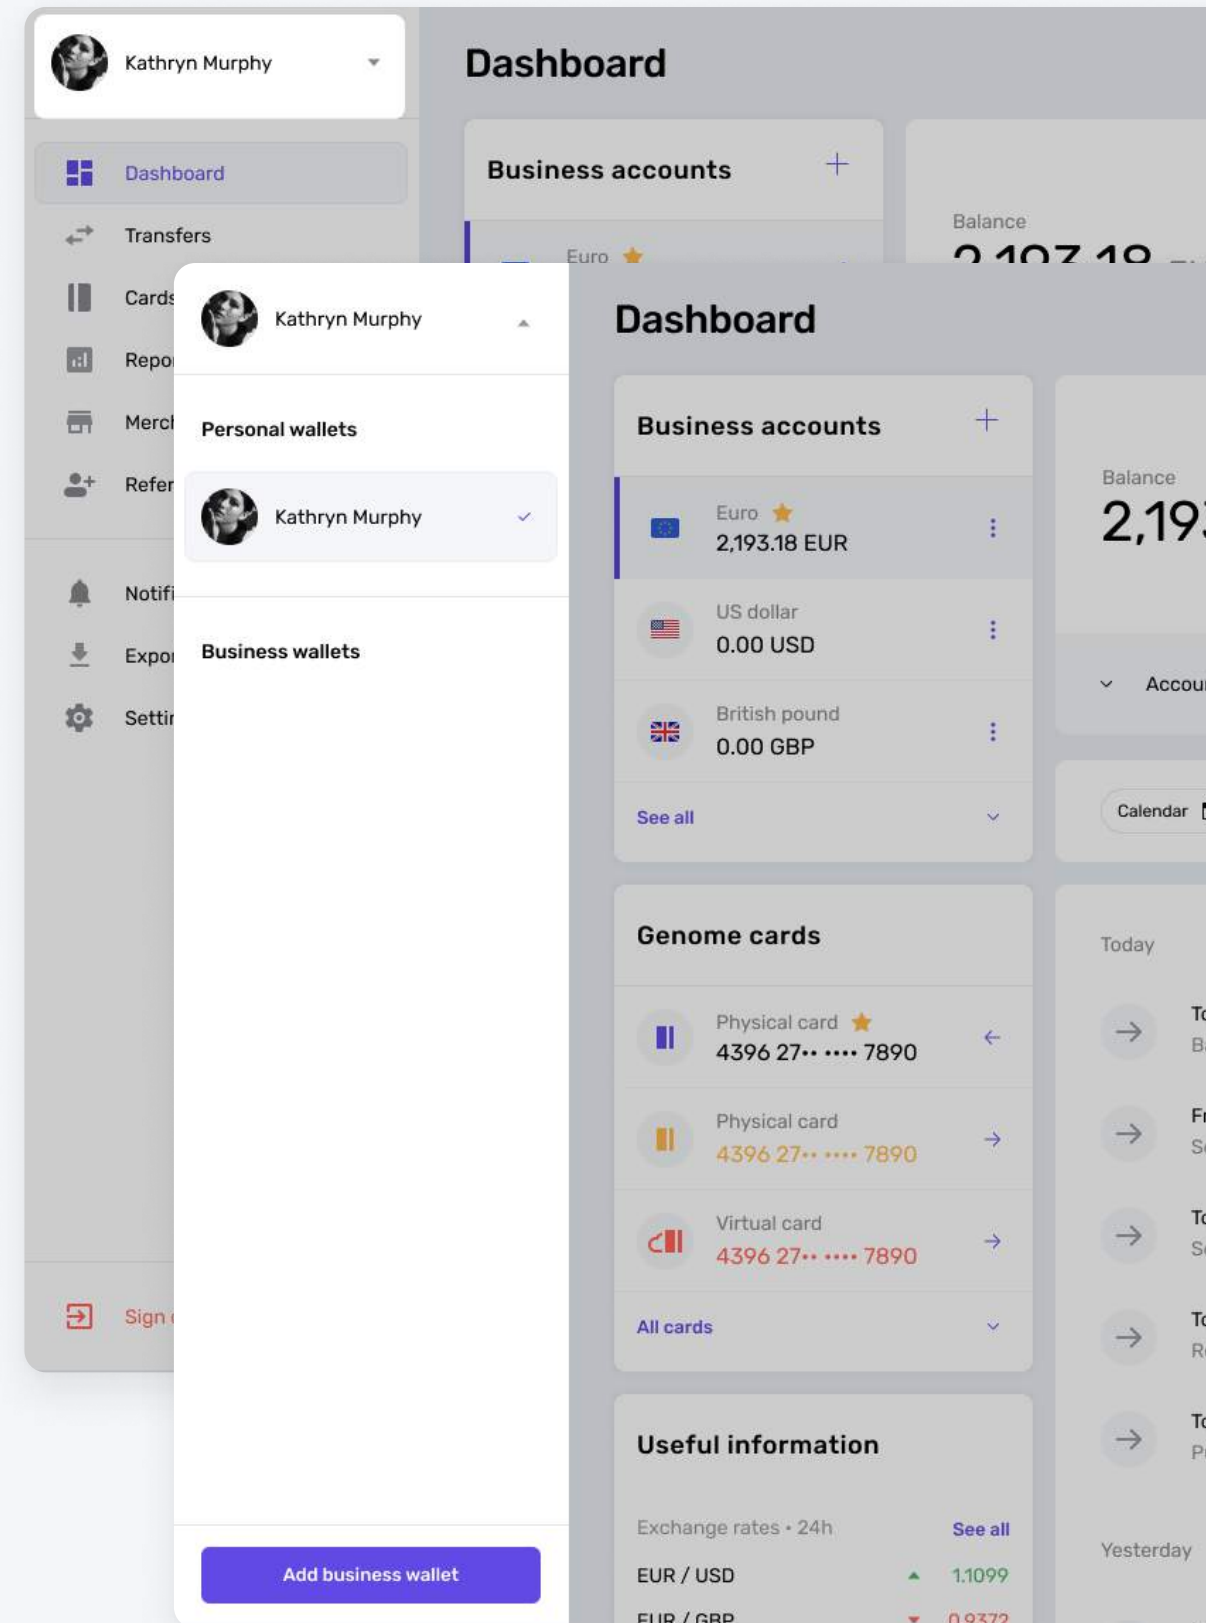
Kathryn Murphy

Dashboard

Transfers

Cards

Repo

Merc

Refer

Notifi

Expo

Setti

Sign

Dashboard

Business accounts +

Balance

Euro

2,193.18

Kathryn Murphy

Personal wallets

Kathryn Murphy

Business wallets

Add business wallet

Dashboard

Business accounts +

Euro
2,193.18 EUR

US dollar
0.00 USD

British pound
0.00 GBP

See all

Balance
2,19

Accou

Calendar

Genome cards

Physical card
4396 27•• •••• 7890

Physical card
4396 27•• •••• 7890

Virtual card
4396 27•• •••• 7890

All cards

Today

To
B

Fr
S

To
S

To
R

To
P

Useful information

Exchange rates • 24h See all

EUR / USD 1.1099

EUR / GBP 0.9372

Yesterday